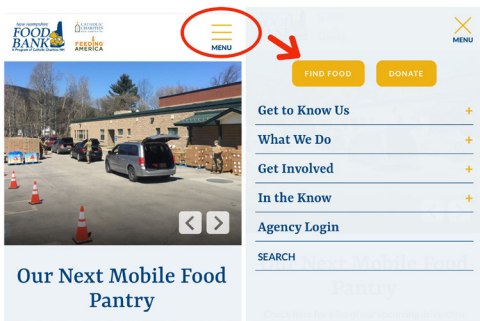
New Hampshire FOOD BANK A Program of Catholic Charities NH

CATHOLIC CHARITIES NEW HAMPSHIRE

FEEDING AMERICA

MENU

Our Next Mobile Food Pantry

MENU

FIND FOOD

DONATE

Get to Know Us +

What We Do +

Get Involved +

In the Know +

Agency Login

SEARCH